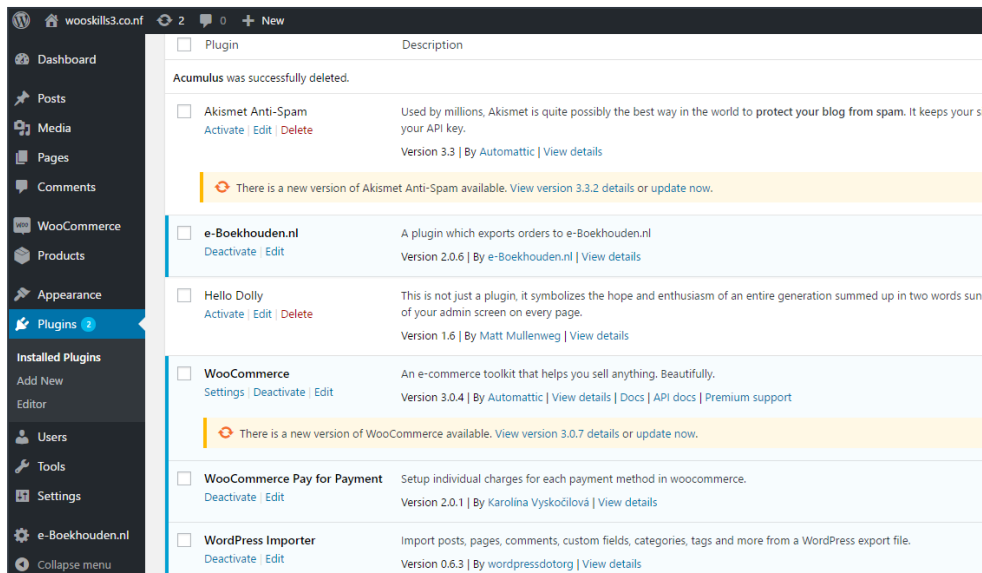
wooskills3.co.nf 2 0 + New

Dashboard
Posts
Media
Pages
Comments
WooCommerce
Products
Appearance
Plugins 2
Installed Plugins
Add New
Editor
Users
Tools
Settings
e-Boekhouden.nl
Collapse menu

Plugin | Description

Acumulus was successfully deleted.

Akismet Anti-Spam
Activate | Edit | Delete
Used by millions, Akismet is quite possibly the best way in the world to protect your blog from spam. It keeps your s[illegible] your API key.
Version 3.3 | By Automattic | View details

There is a new version of Akismet Anti-Spam available. View version 3.3.2 details or update now.

e-Boekhouden.nl
Deactivate | Edit
A plugin which exports orders to e-Boekhouden.nl
Version 2.0.6 | By e-Boekhouden.nl | View details

Hello Dolly
Activate | Edit | Delete
This is not just a plugin, it symbolizes the hope and enthusiasm of an entire generation summed up in two words sun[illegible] of your admin screen on every page.
Version 1.6 | By Matt Mullenweg | View details

WooCommerce
Settings | Deactivate | Edit
An e-commerce toolkit that helps you sell anything. Beautifully.
Version 3.0.4 | By Automattic | View details | Docs | API docs | Premium support

There is a new version of WooCommerce available. View version 3.0.7 details or update now.

WooCommerce Pay for Payment
Deactivate | Edit
Setup individual charges for each payment method in woocommerce.
Version 2.0.1 | By Karolína Vyskočilová | View details

WordPress Importer
Deactivate | Edit
Import posts, pages, comments, custom fields, categories, tags and more from a WordPress export file.
Version 0.6.3 | By wordpressdotorg | View details